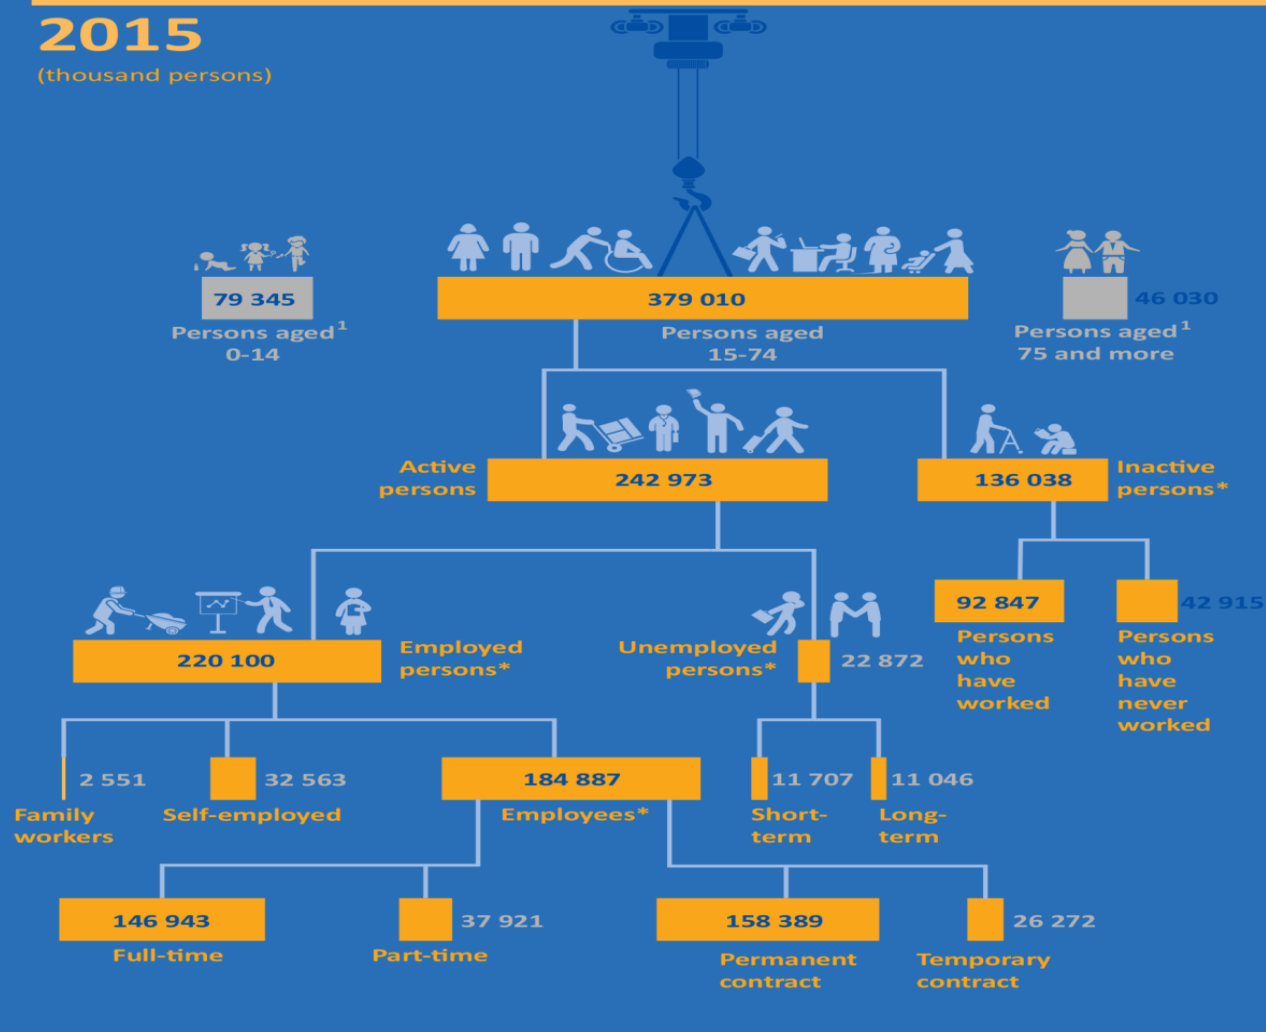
2015
(thousand persons)

79 345
Persons aged$^1$ 0-14

379 010
Persons aged 15-74

46 030
Persons aged$^1$ 75 and more

Active persons
242 973

136 038
Inactive persons*

220 100
Employed persons*

Unemployed persons*
22 872

92 847
Persons who have worked

42 915
Persons who have never worked

2 551
Family workers

32 563
Self-employed

184 887
Employees*

11 707
Short-term

11 046
Long-term

146 943
Full-time

37 921
Part-time

158 389
Permanent contract

26 272
Temporary contract